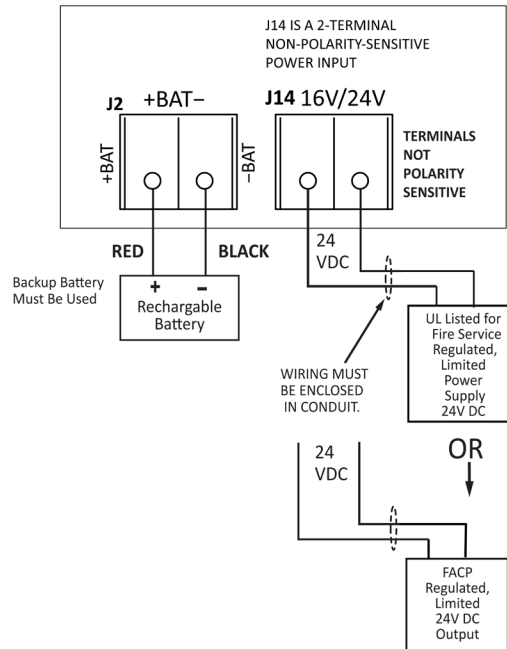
J14 IS A 2-TERMINAL NON-POLARITY-SENSITIVE POWER INPUT

J2 +BAT−

+BAT

−BAT

J14 16V/24V

TERMINALS NOT POLARITY SENSITIVE

RED

BLACK

24 VDC

Backup Battery Must Be Used

+ −
Rechargable Battery

UL Listed for Fire Service Regulated, Limited Power Supply 24V DC

WIRING MUST BE ENCLOSED IN CONDUIT.

24 VDC

OR

FACP Regulated, Limited 24V DC Output